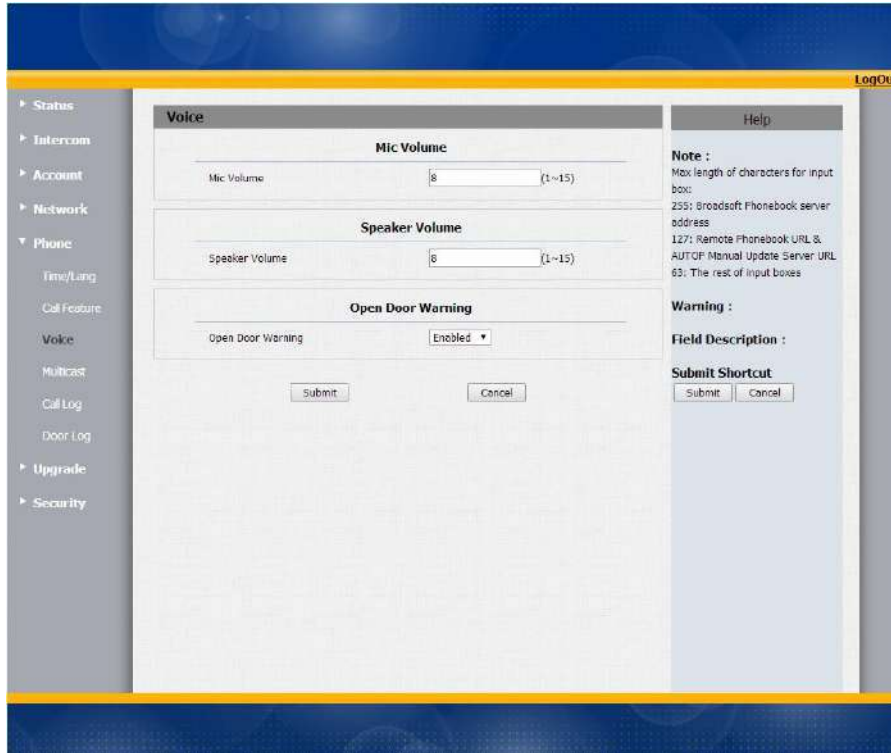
LogOu

Status
Intercom
Account
Network
Phone
Time/Lang
Call Feature
Voice
Multicast
Call Log
Door Log
Upgrade
Security

Voice

Mic Volume

Mic Volume 8 (1~15)

Speaker Volume

Speaker Volume 8 (1~15)

Open Door Warning

Open Door Warning Enabled ▾

Submit Cancel

Help

Note :
Max length of characters for input box:
255: Broadsoft Phonebook server address
127: Remote Phonebook URL & AUTOP Manual Update Server URL
63: The rest of input boxes

Warning :

Field Description :

Submit Shortcut
Submit Cancel